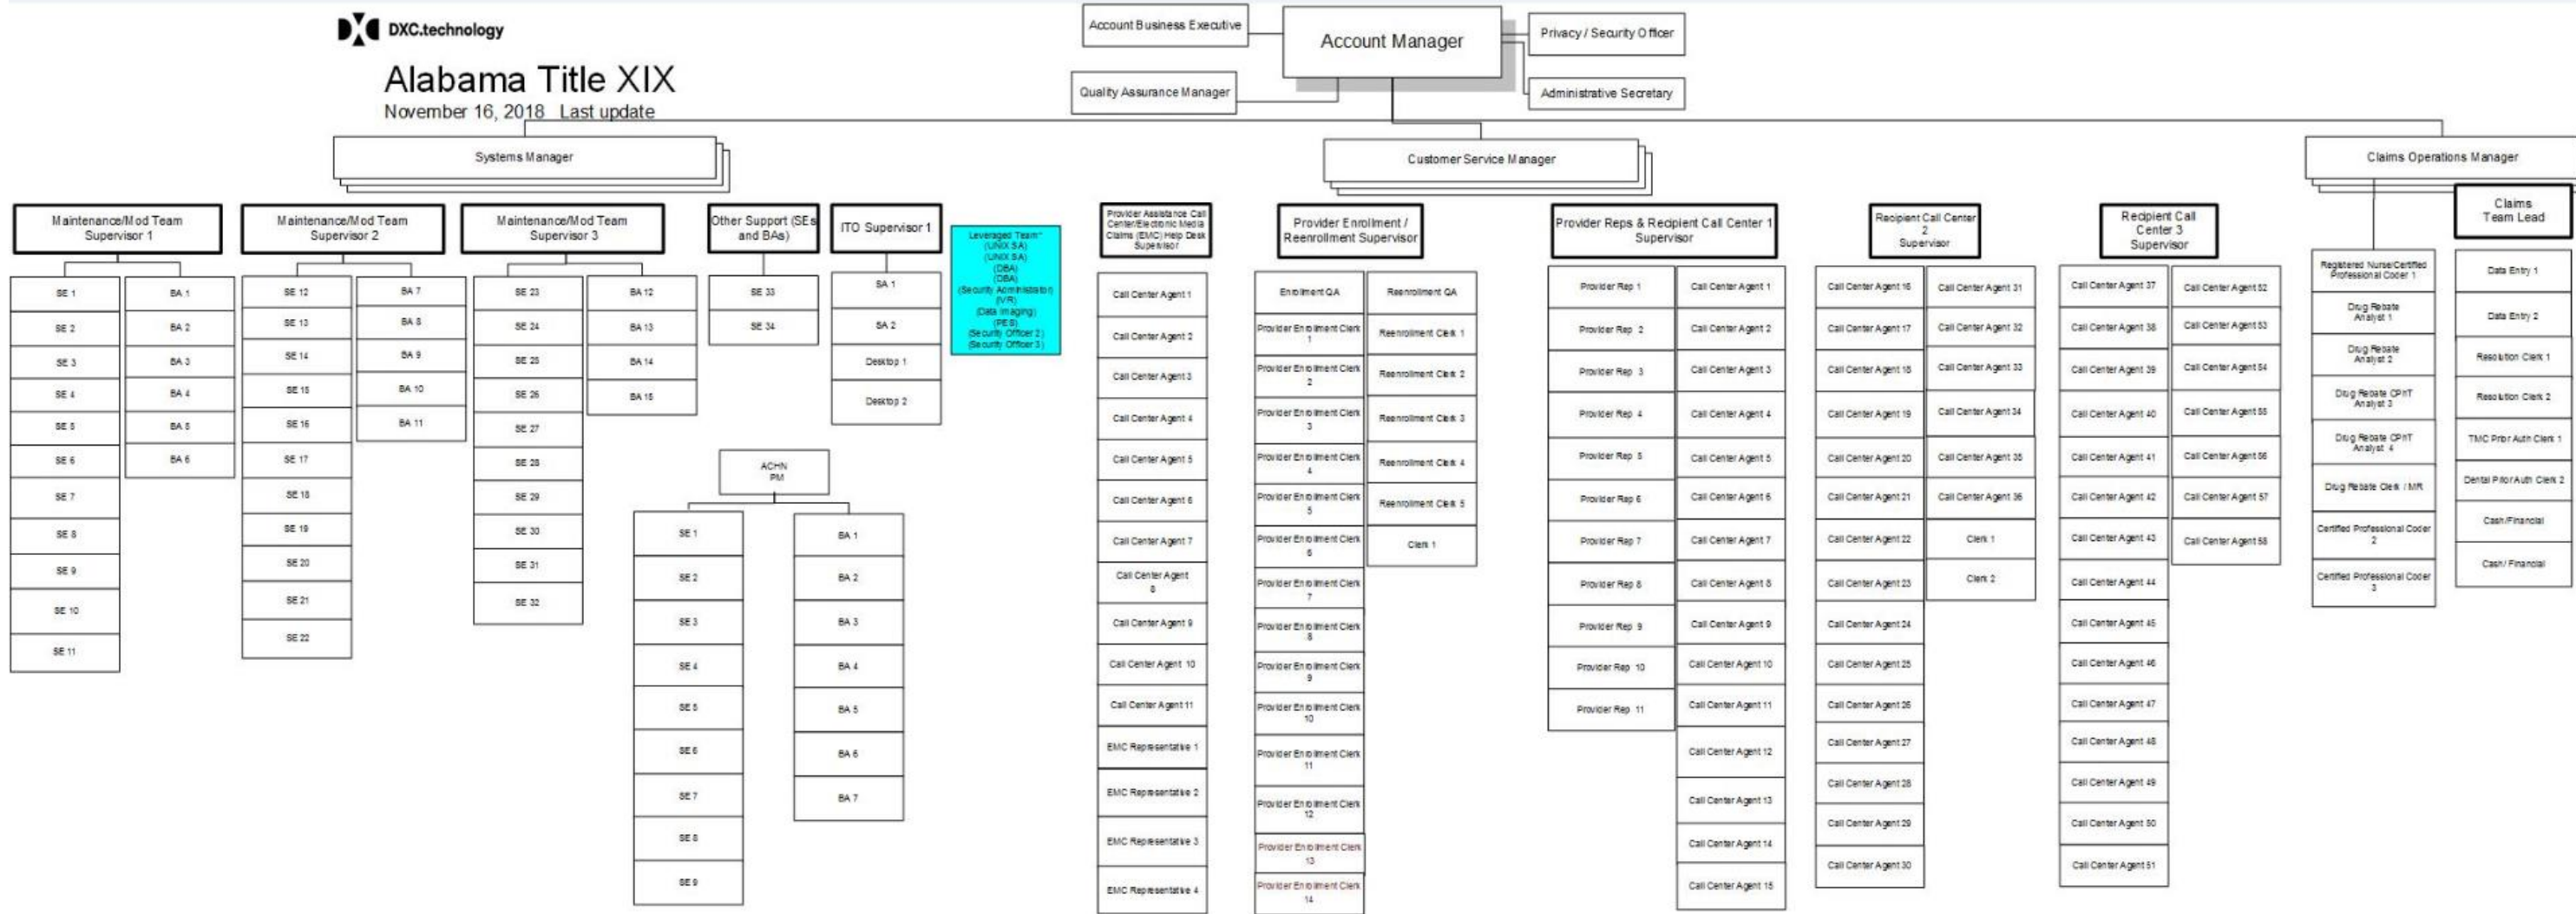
DXC.technology

Alabama Title XIX
November 16, 2018 Last update

Account Business Executive
Account Manager
Privacy / Security Officer
Quality Assurance Manager
Administrative Secretary

Systems Manager
Customer Service Manager
Claims Operations Manager

Maintenance/Mod Team Supervisor 1
SE 1
SE 2
SE 3
SE 4
SE 5
SE 6
SE 7
SE 8
SE 9
SE 10
SE 11
BA 1
BA 2
BA 3
BA 4
BA 5
BA 6

Maintenance/Mod Team Supervisor 2
SE 12
SE 13
SE 14
SE 15
SE 16
SE 17
SE 18
SE 19
SE 20
SE 21
SE 22
BA 7
BA 8
BA 9
BA 10
BA 11

Maintenance/Mod Team Supervisor 3
SE 23
SE 24
SE 25
SE 26
SE 27
SE 28
SE 29
SE 30
SE 31
SE 32
BA 12
BA 13
BA 14
BA 15

Other Support (SEs and BAs)
SE 33
SE 34

ITO Supervisor 1
SA 1
SA 2
Desktop 1
Desktop 2

Leveraged Team*
(UNIX SA)
(UNIX SA)
(DBA)
(DBA)
(Security Administrator)
(VR)
(Data Imaging)
(PES)
(Security Officer 2)
(Security Officer 3)

ACHN PM
SE 1
SE 2
SE 3
SE 4
SE 5
SE 6
SE 7
SE 8
SE 9
BA 1
BA 2
BA 3
BA 4
BA 5
BA 6
BA 7

Provider Assistance Call Center/Electronic Media Claims (EMC) Help Desk Supervisor
Call Center Agent 1
Call Center Agent 2
Call Center Agent 3
Call Center Agent 4
Call Center Agent 5
Call Center Agent 6
Call Center Agent 7
Call Center Agent 8
Call Center Agent 9
Call Center Agent 10
Call Center Agent 11
EMC Representative 1
EMC Representative 2
EMC Representative 3
EMC Representative 4

Provider Enrollment / Reenrollment Supervisor
Enrollment QA
Provider Enrollment Clerk 1
Provider Enrollment Clerk 2
Provider Enrollment Clerk 3
Provider Enrollment Clerk 4
Provider Enrollment Clerk 5
Provider Enrollment Clerk 6
Provider Enrollment Clerk 7
Provider Enrollment Clerk 8
Provider Enrollment Clerk 9
Provider Enrollment Clerk 10
Provider Enrollment Clerk 11
Provider Enrollment Clerk 12
Provider Enrollment Clerk 13
Provider Enrollment Clerk 14
Reenrollment QA
Reenrollment Clerk 1
Reenrollment Clerk 2
Reenrollment Clerk 3
Reenrollment Clerk 4
Reenrollment Clerk 5
Clerk 1

Provider Reps & Recipient Call Center 1 Supervisor
Provider Rep 1
Provider Rep 2
Provider Rep 3
Provider Rep 4
Provider Rep 5
Provider Rep 6
Provider Rep 7
Provider Rep 8
Provider Rep 9
Provider Rep 10
Provider Rep 11
Call Center Agent 1
Call Center Agent 2
Call Center Agent 3
Call Center Agent 4
Call Center Agent 5
Call Center Agent 6
Call Center Agent 7
Call Center Agent 8
Call Center Agent 9
Call Center Agent 10
Call Center Agent 11
Call Center Agent 12
Call Center Agent 13
Call Center Agent 14
Call Center Agent 15

Recipient Call Center 2 Supervisor
Call Center Agent 16
Call Center Agent 17
Call Center Agent 18
Call Center Agent 19
Call Center Agent 20
Call Center Agent 21
Call Center Agent 22
Call Center Agent 23
Call Center Agent 24
Call Center Agent 25
Call Center Agent 26
Call Center Agent 27
Call Center Agent 28
Call Center Agent 29
Call Center Agent 30
Call Center Agent 31
Call Center Agent 32
Call Center Agent 33
Call Center Agent 34
Call Center Agent 35
Call Center Agent 36
Clerk 1
Clerk 2

Recipient Call Center 3 Supervisor
Call Center Agent 37
Call Center Agent 38
Call Center Agent 39
Call Center Agent 40
Call Center Agent 41
Call Center Agent 42
Call Center Agent 43
Call Center Agent 44
Call Center Agent 45
Call Center Agent 46
Call Center Agent 47
Call Center Agent 48
Call Center Agent 49
Call Center Agent 50
Call Center Agent 51
Call Center Agent 52
Call Center Agent 53
Call Center Agent 54
Call Center Agent 55
Call Center Agent 56
Call Center Agent 57
Call Center Agent 58

Registered Nurse/Certified Professional Coder 1
Drug Rebate Analyst 1
Drug Rebate Analyst 2
Drug Rebate CPhT Analyst 3
Drug Rebate CPhT Analyst 4
Drug Rebate Clerk / MR
Certified Professional Coder 2
Certified Professional Coder 3

Claims Team Lead
Data Entry 1
Data Entry 2
Resolution Clerk 1
Resolution Clerk 2
TMC Prior Auth Clerk 1
Dental Prior Auth Clerk 2
Cash/Financial
Cash/ Financial